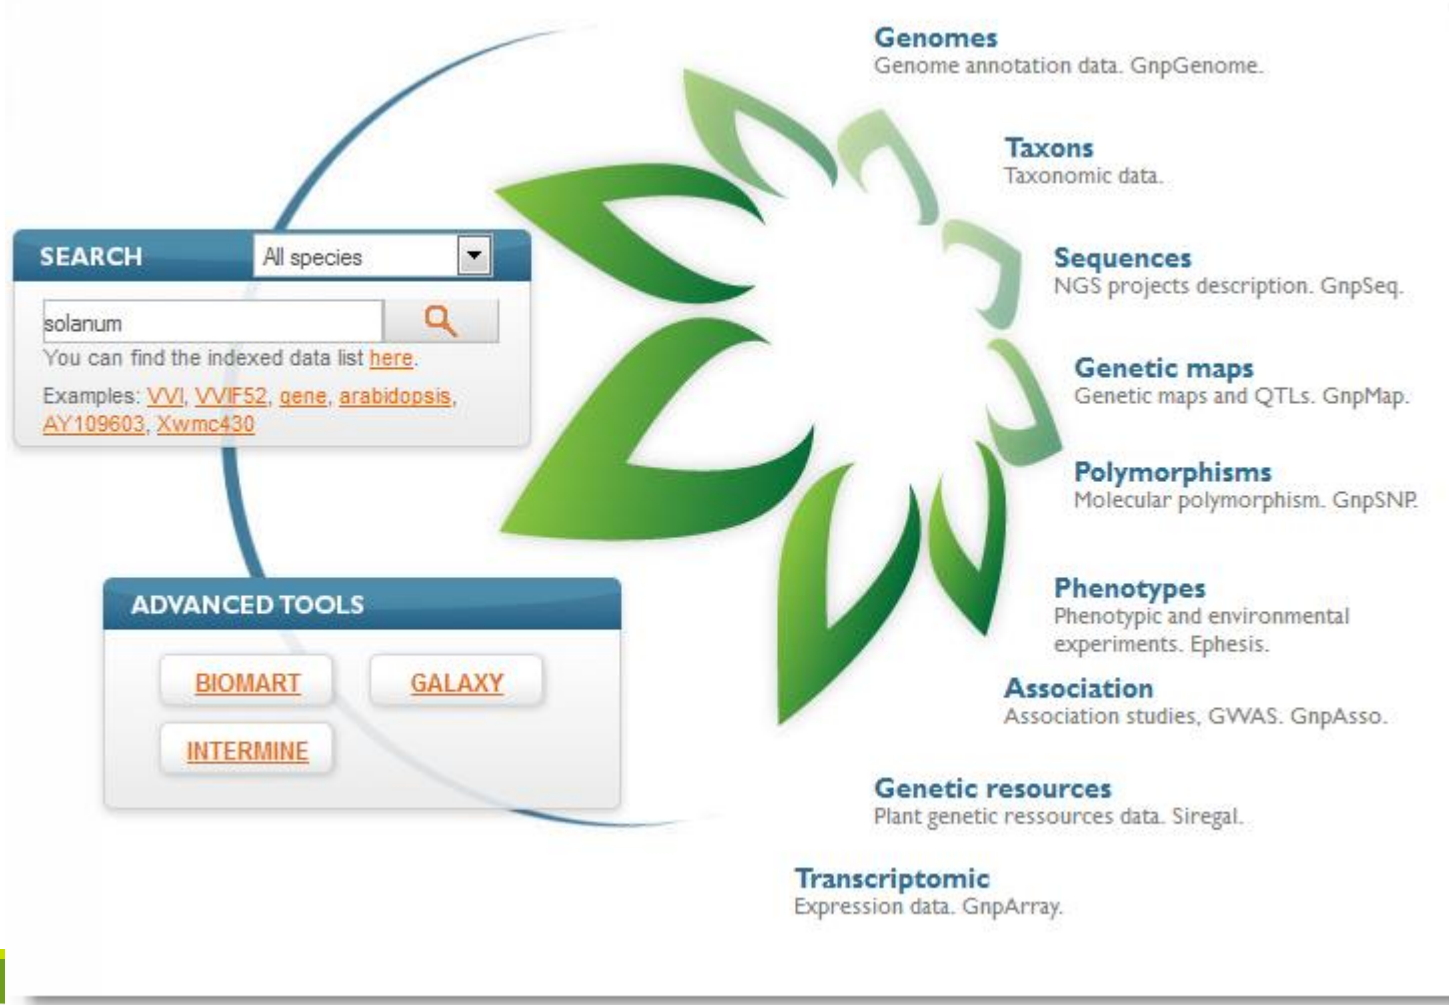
SEARCH
All species
solanum
You can find the indexed data list here.
Examples: VVI, VVIF52, gene, arabidopsis, AY109603, Xwmc430

ADVANCED TOOLS
BIOMART
GALAXY
INTERMINE

Genomes
Genome annotation data. GnpGenome.

Taxons
Taxonomic data.

Sequences
NGS projects description. GnpSeq.

Genetic maps
Genetic maps and QTLs. GnpMap.

Polymorphisms
Molecular polymorphism. GnpSNP.

Phenotypes
Phenotypic and environmental experiments. Ephesis.

Association
Association studies, GWAS. GnpAsso.

Genetic resources
Plant genetic ressources data. Siregal.

Transcriptomic
Expression data. GnpArray.